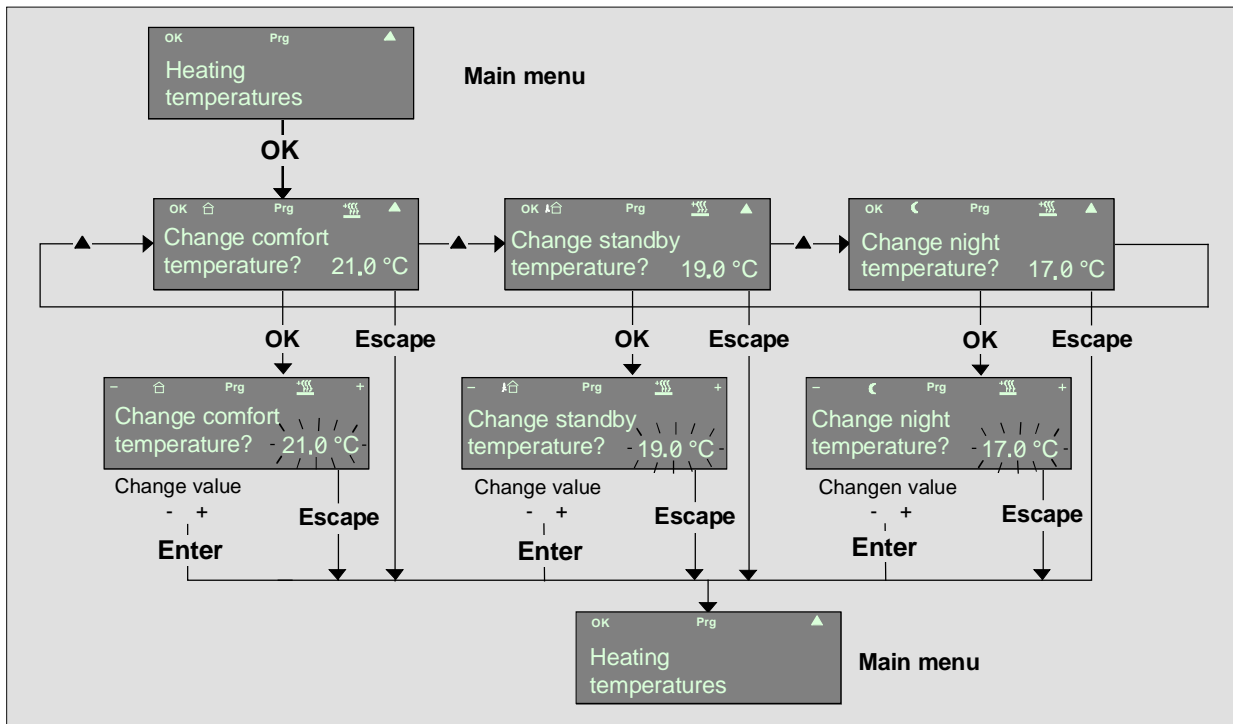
OK Prg ▲
Heating temperatures

Main menu

OK

OK Prg ▲
Change comfort temperature? 21.0 °C

OK Prg ▲
Change standby temperature? 19.0 °C

OK Prg ▲
Change night temperature? 17.0 °C

OK
Escape

OK
Escape

OK
Escape

– Prg +
Change comfort temperature? 21.0 °C

– Prg +
Change standby temperature? 19.0 °C

– Prg +
Change night temperature? 17.0 °C

Change value
- +
Enter
Escape

Change value
- +
Enter
Escape

Changen value
- +
Enter
Escape

OK Prg ▲
Heating temperatures

Main menu